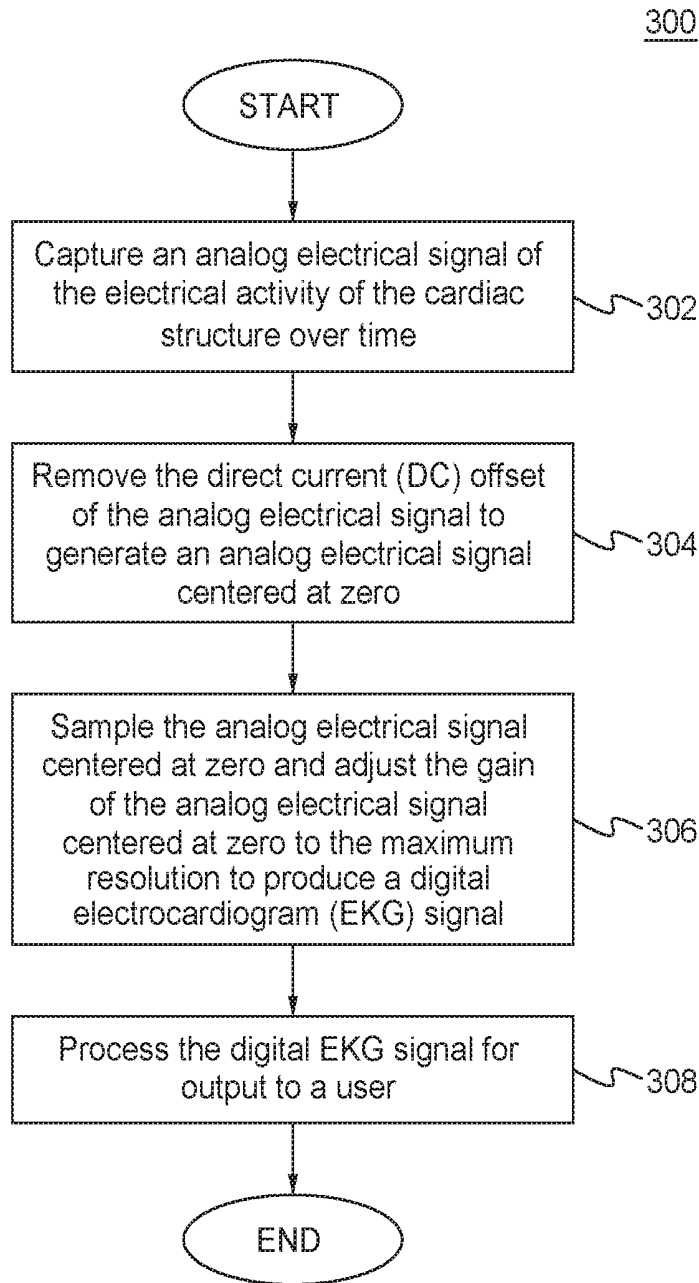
300

START

Capture an analog electrical signal of the electrical activity of the cardiac structure over time

302

Remove the direct current (DC) offset of the analog electrical signal to generate an analog electrical signal centered at zero

304

Sample the analog electrical signal centered at zero and adjust the gain of the analog electrical signal centered at zero to the maximum resolution to produce a digital electrocardiogram (EKG) signal

306

Process the digital EKG signal for output to a user

308

END